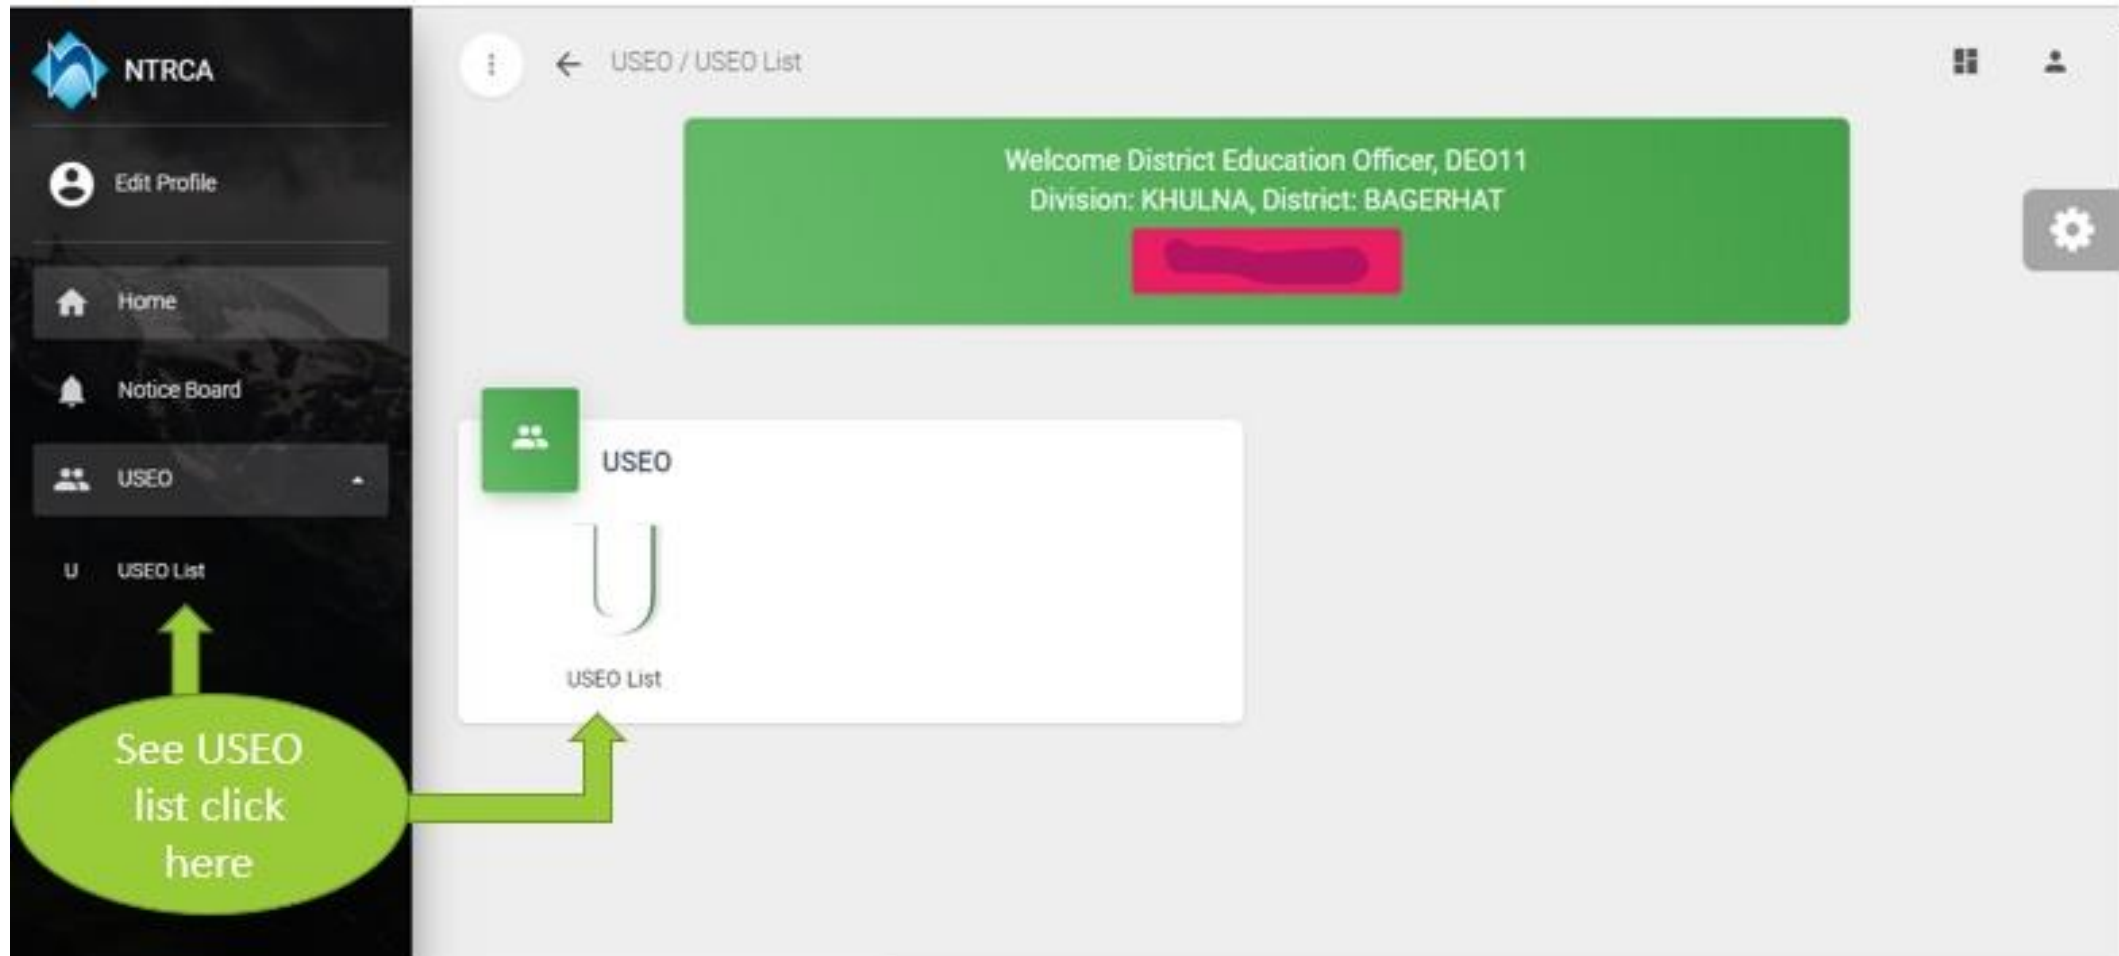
NTRCA

Edit Profile

Home

Notice Board

USEO

U USEO List

USEO / USEO List

Welcome District Education Officer, DEO11
Division: KHULNA, District: BAGERHAT

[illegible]

USEO

U

USEO List

See USEO list click here